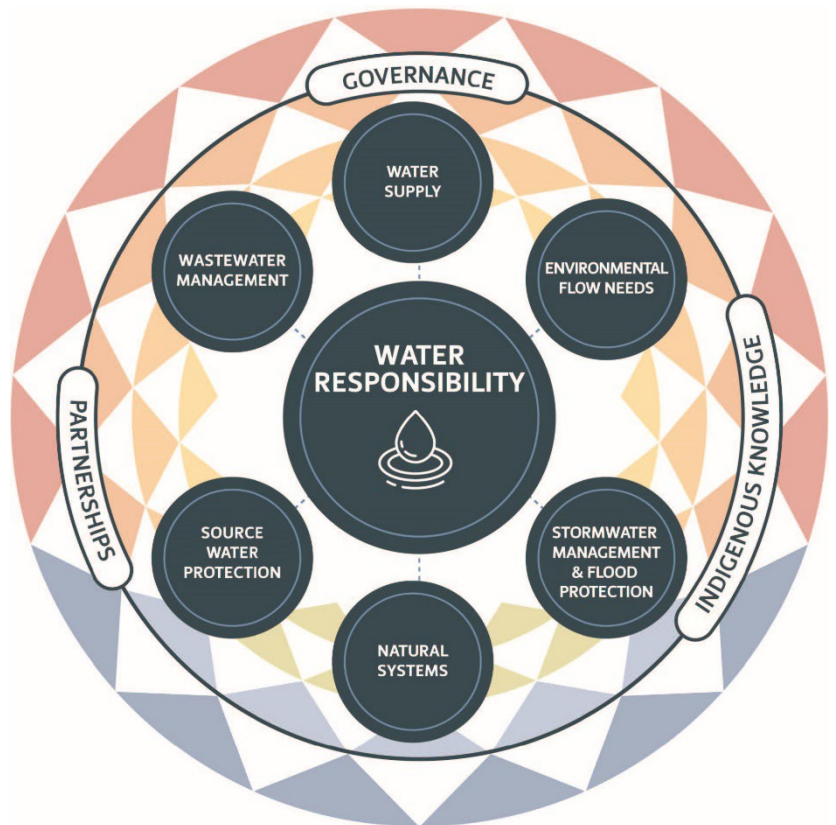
GOVERNANCE

WATER SUPPLY

WASTEWATER MANAGEMENT

ENVIRONMENTAL FLOW NEEDS

INDIGENOUS KNOWLEDGE

WATER RESPONSIBILITY

PARTNERSHIPS

SOURCE WATER PROTECTION

STORMWATER MANAGEMENT & FLOOD PROTECTION

NATURAL SYSTEMS